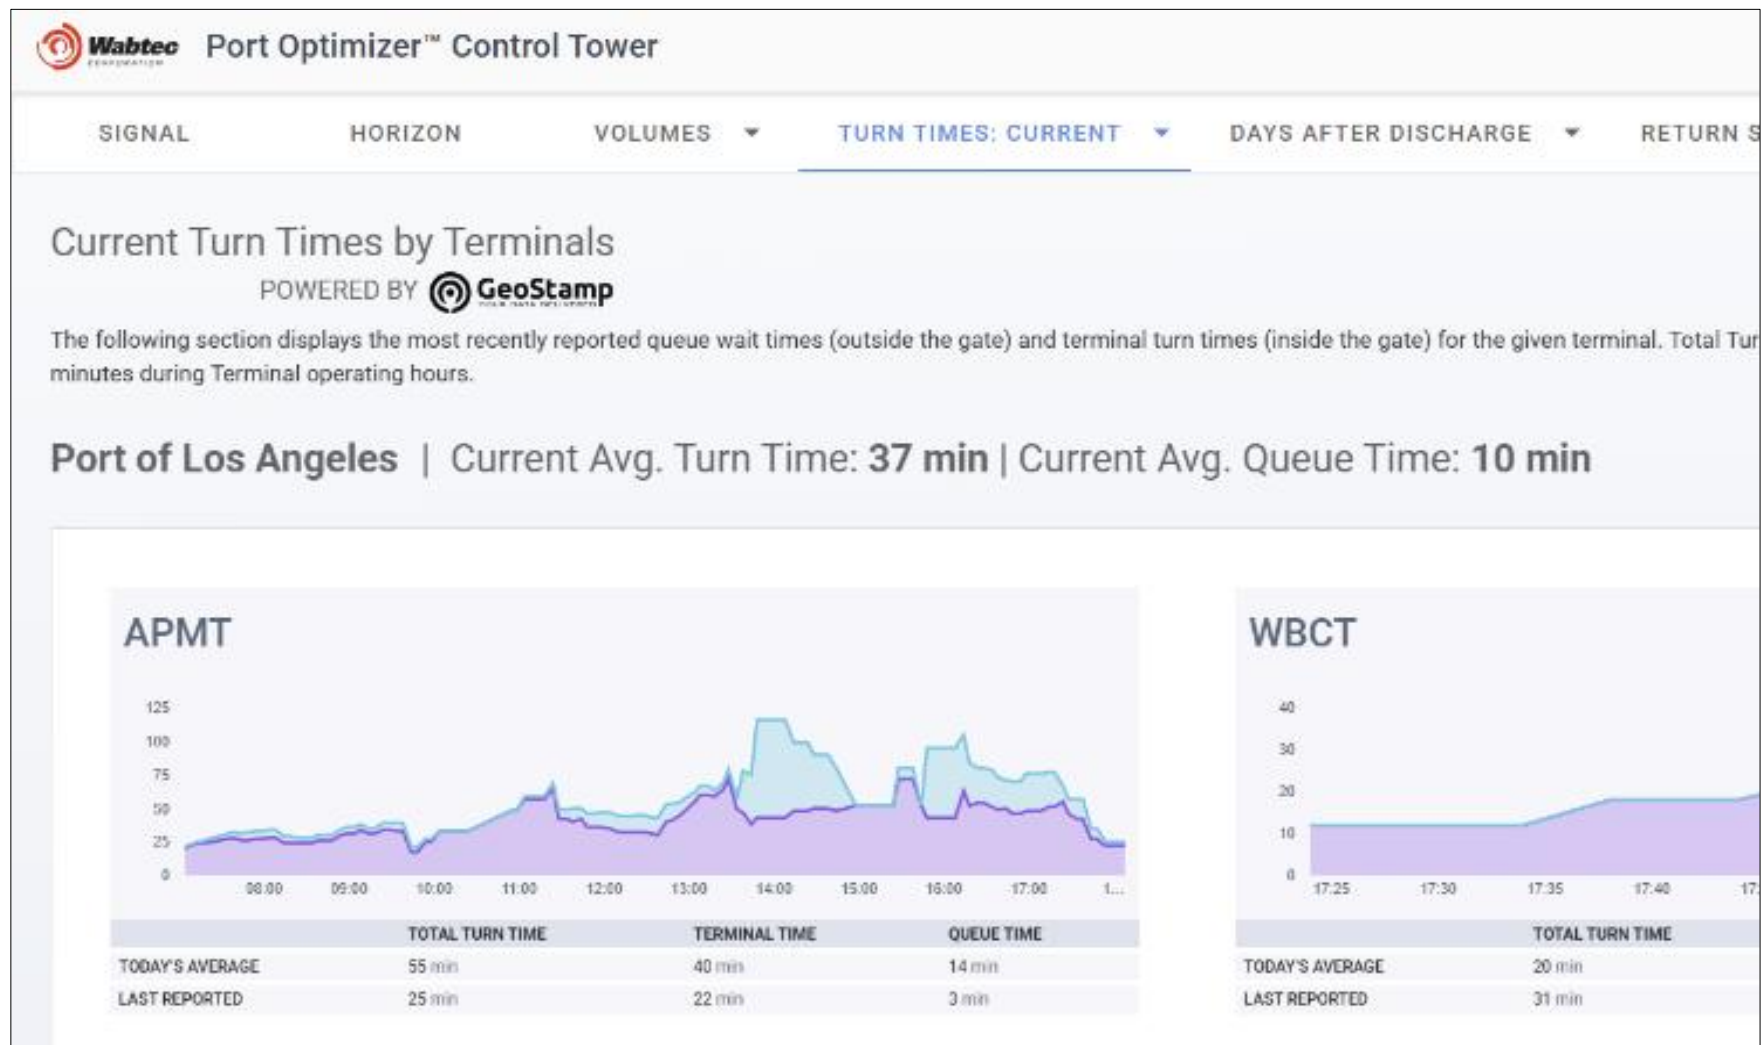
Wabtec CORPORATION Port Optimizer™ Control Tower

SIGNAL HORIZON VOLUMES TURN TIMES: CURRENT DAYS AFTER DISCHARGE RETURN S

Current Turn Times by Terminals

POWERED BY GeoStamp

The following section displays the most recently reported queue wait times (outside the gate) and terminal turn times (inside the gate) for the given terminal. Total Tur minutes during Terminal operating hours.

Port of Los Angeles | Current Avg. Turn Time: 37 min | Current Avg. Queue Time: 10 min

APMT

125
100
75
50
25
0

08:00 09:00 10:00 11:00 12:00 13:00 14:00 15:00 16:00 17:00 1...

| | TOTAL TURN TIME | TERMINAL TIME | QUEUE TIME |
|---|---|---|---|
| TODAY'S AVERAGE | 55 min | 40 min | 14 min |
| LAST REPORTED | 25 min | 22 min | 3 min |

WBCT

40
30
20
10
0

17:25 17:30 17:35 17:40 17:

| | TOTAL TURN TIME |
|---|---|
| TODAY'S AVERAGE | 20 min |
| LAST REPORTED | 31 min |